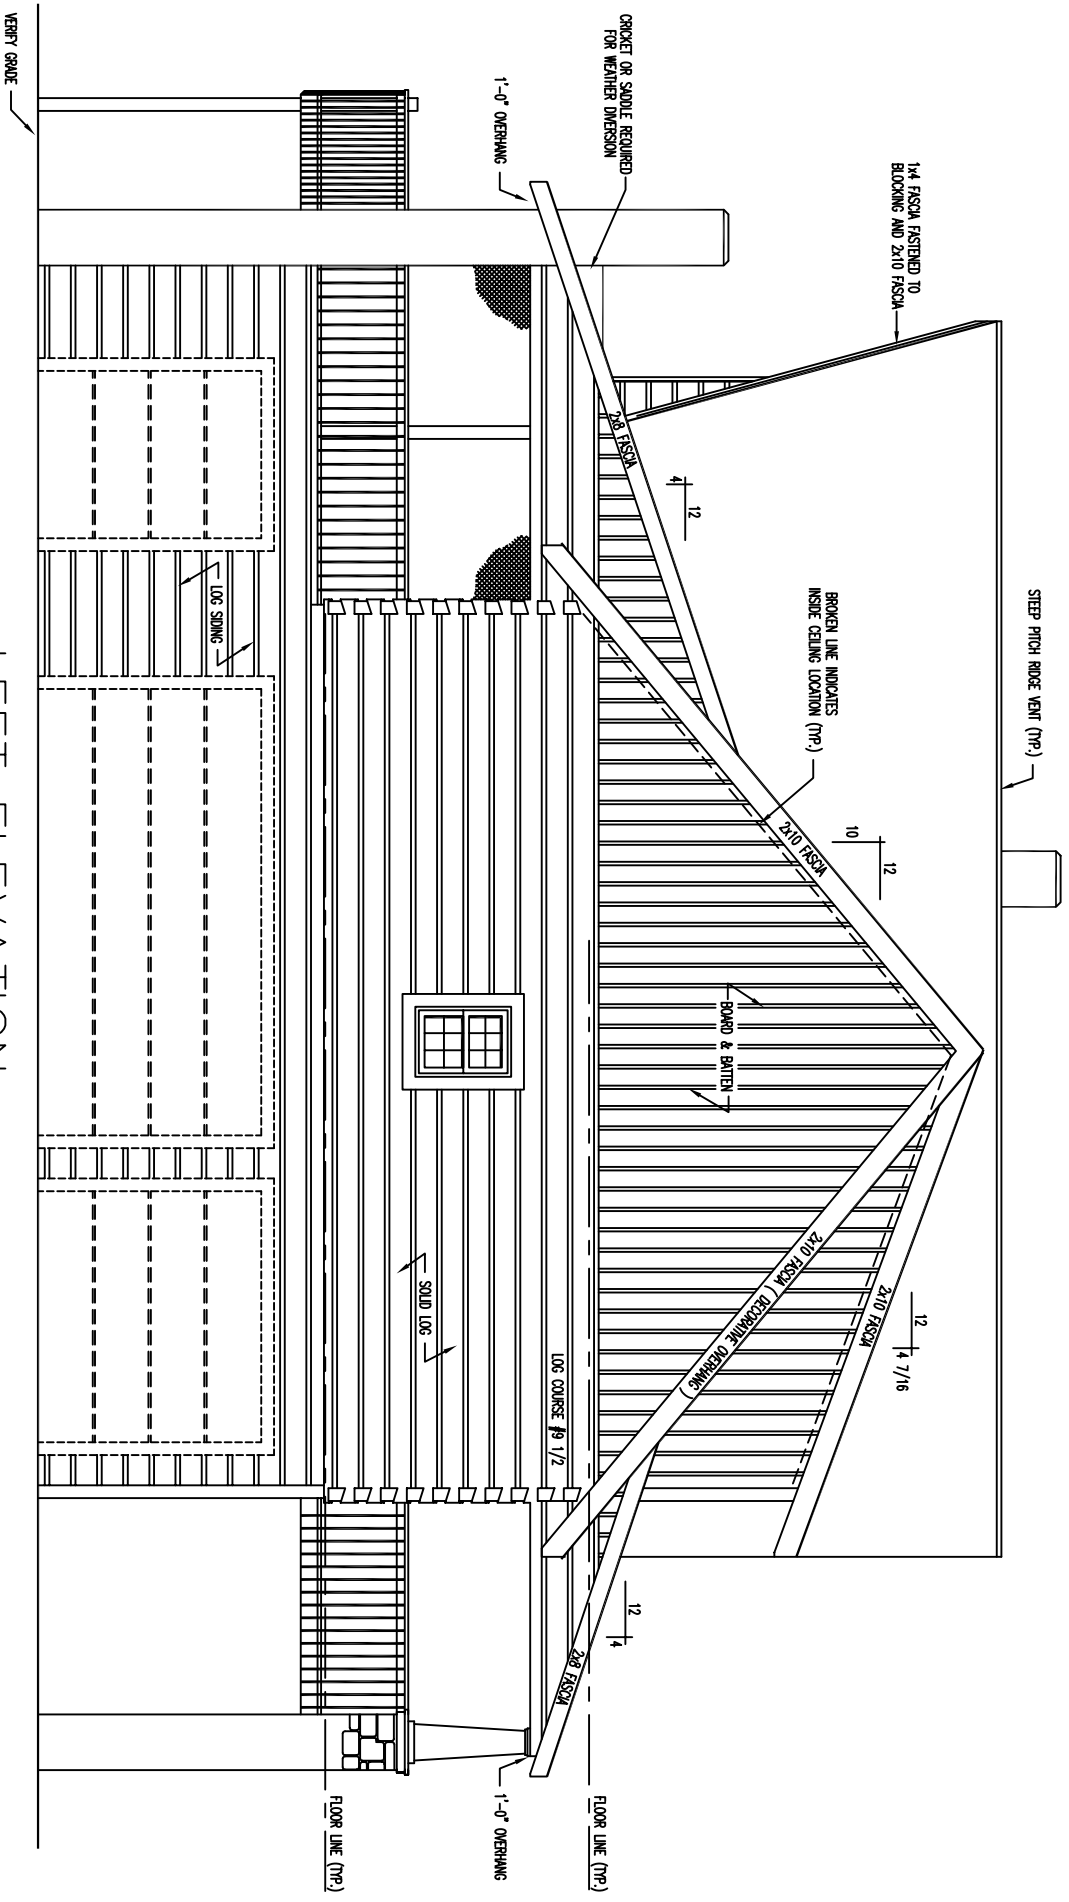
VERIFY GRADE

CRICKET OR SADDLE REQUIRED FOR WEATHER DIVERSION

1'-0" OVERHANG

1x4 FASCIA FASTENED TO BLOCKING AND 2x10 FASCIA

STEEP PITCH RIDGE VENT (TYP.)

2x8 FASCIA

4
12

BROKEN LINE INDICATES INSIDE CEILING LOCATION (TYP.)

2x10 FASCIA

10
12

LOG SIDING

BOARD & BATTEN

SOLID LOG

2x10 FASCIA ( DECORATIVE OVERHANG )

2x10 FASCIA

12
4 7/16

LOG COURSE #9 1/2

12
4

2x8 FASCIA

1'-0" OVERHANG

FLOOR LINE (TYP.)

FLOOR LINE (TYP.)

LEFT ELEVATION